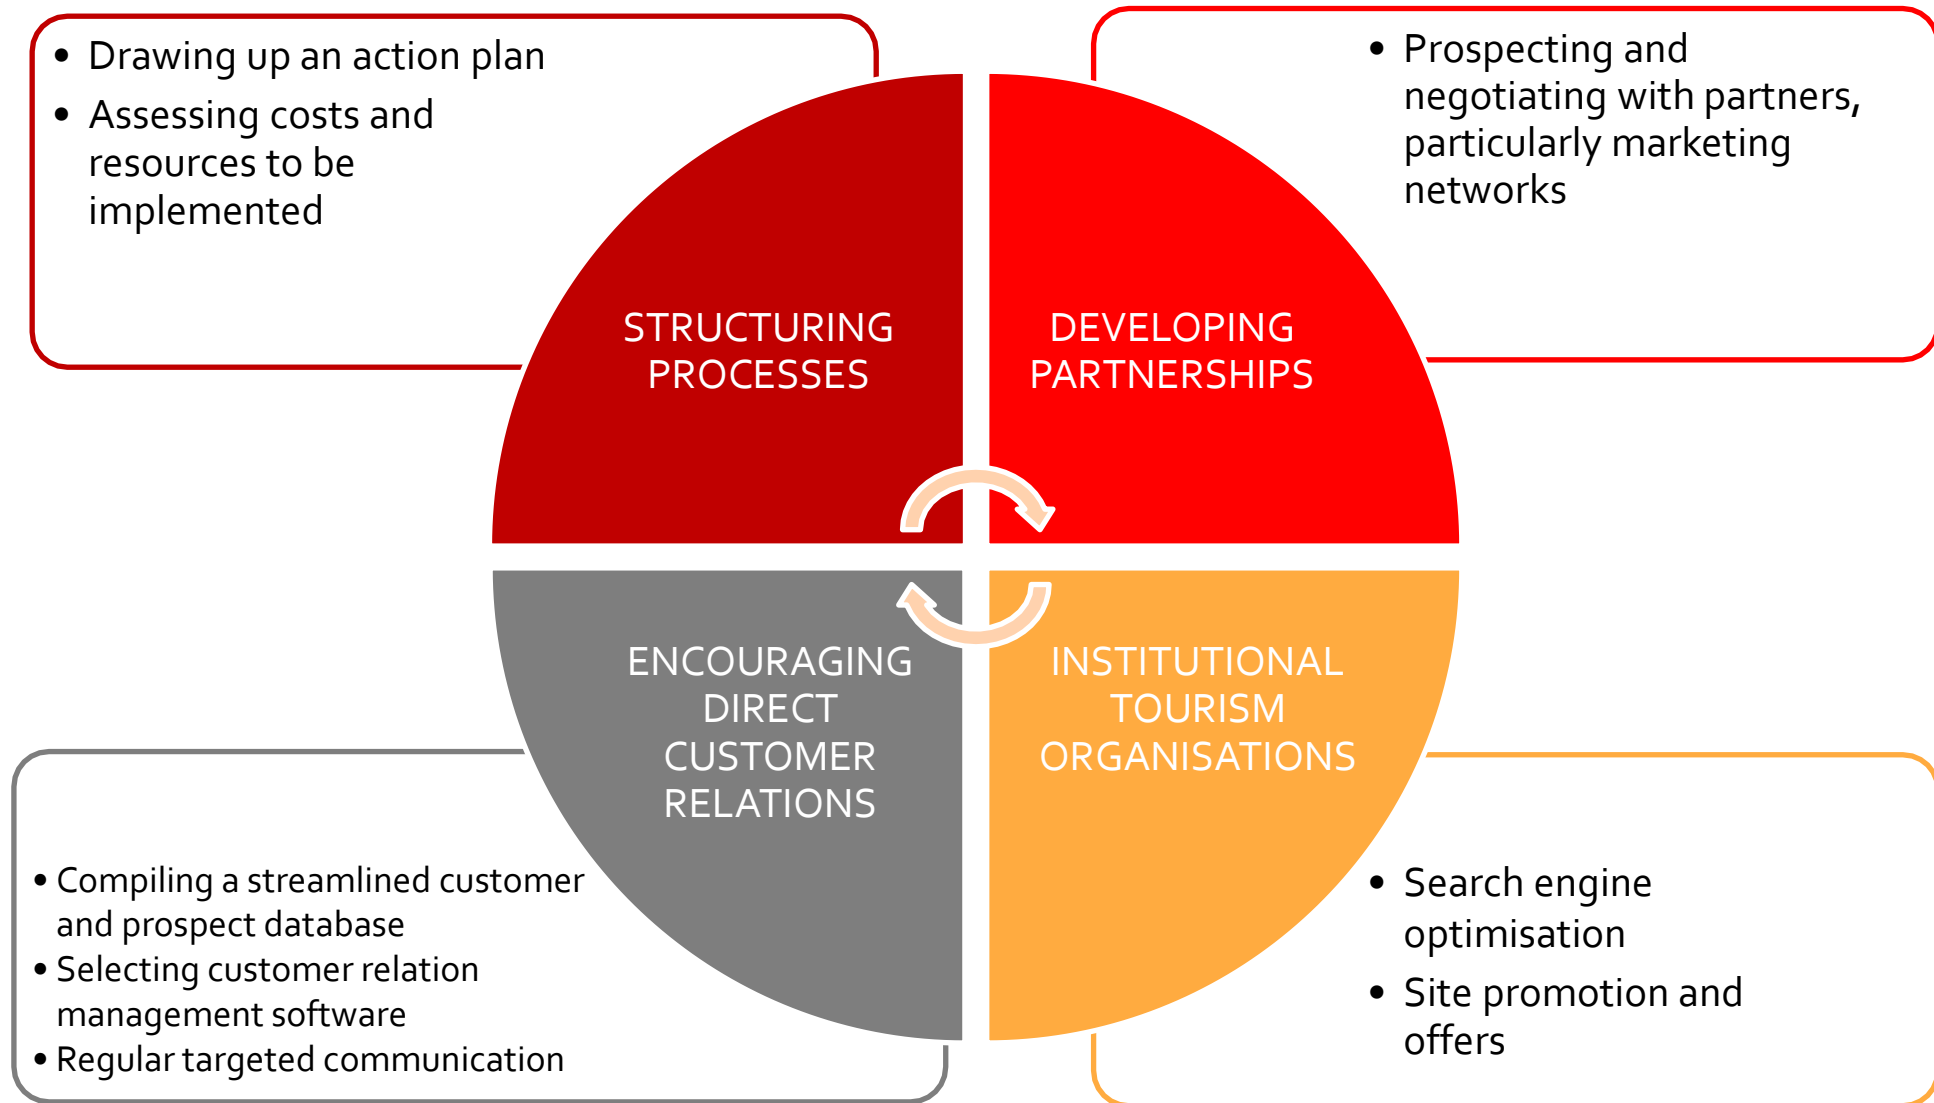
• Drawing up an action plan
• Assessing costs and resources to be implemented

• Prospecting and negotiating with partners, particularly marketing networks

STRUCTURING PROCESSES

DEVELOPING PARTNERSHIPS

ENCOURAGING DIRECT CUSTOMER RELATIONS

INSTITUTIONAL TOURISM ORGANISATIONS

• Compiling a streamlined customer and prospect database
• Selecting customer relation management software
• Regular targeted communication

• Search engine optimisation
• Site promotion and offers